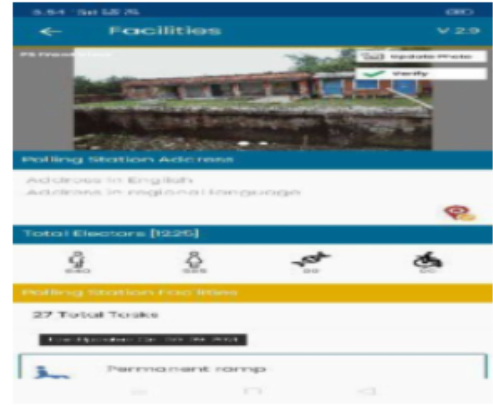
3:54 Sat 1/2 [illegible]

Facilities

V 2.9

PS Front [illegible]

Update Photo

Verify

Polling Station Address

Address in English
Address in regional language

Total Electors [1226]

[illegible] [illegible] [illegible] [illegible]

Polling Station Facilities

27 Total Tasks

Last Updated On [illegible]

Permanent ramp